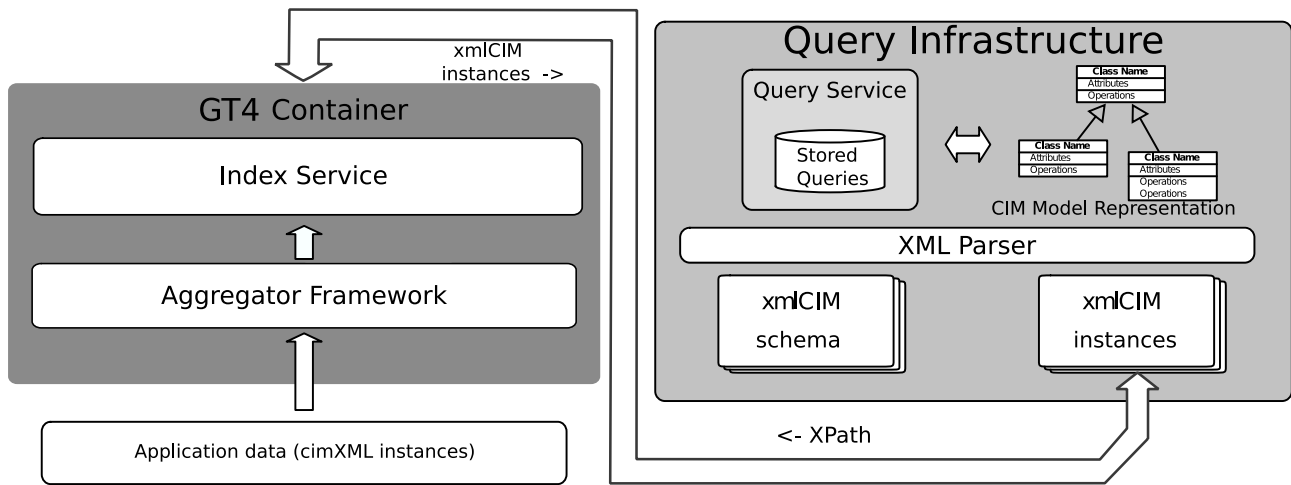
xmlCIM instances ->

GT4 Container

Index Service

Aggregator Framework

Application data (cimXML instances)

Query Infrastructure

Query Service

Stored Queries

Class Name
Attributes
Operations

Class Name
Attributes
Operations

Class Name
Attributes
Operations
Operations

CIM Model Representation

XML Parser

xmlCIM schema

xmlCIM instances

<- XPath